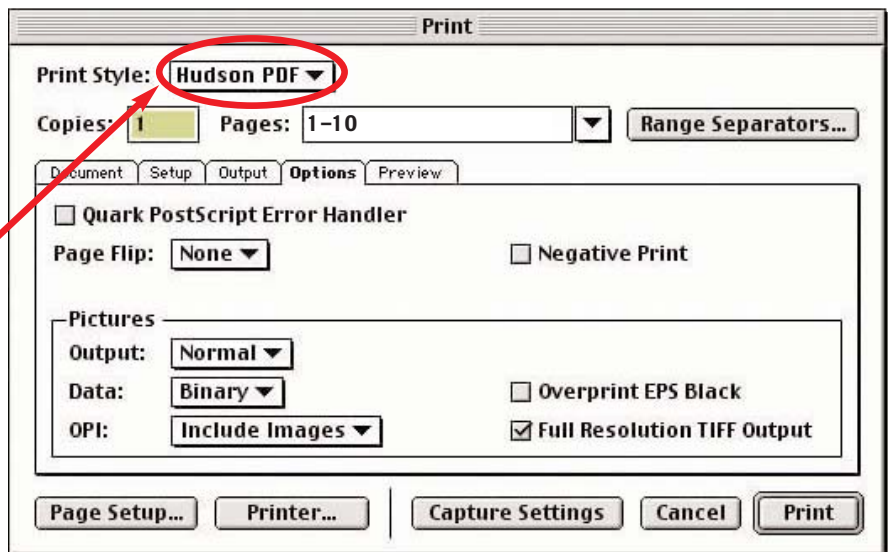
Print

Print Style: Hudson PDF

Copies: 1 Pages: 1-10 Range Separators...

Document | Setup | Output | Options | Preview

Quark PostScript Error Handler

Page Flip: None

Negative Print

Pictures

Output: Normal

Data: Binary

Overprint EPS Black

OPI: Include Images

Full Resolution TIFF Output

Page Setup... Printer... Capture Settings Cancel Print